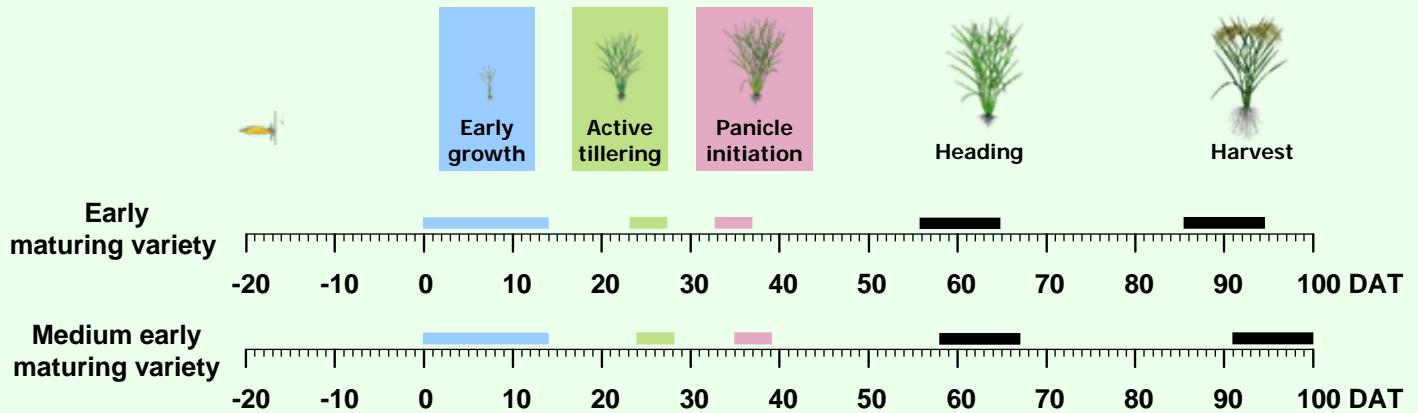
Early growth

Active tillering

Panicle initiation

Heading

Harvest

Early maturing variety

-20 -10 0 10 20 30 40 50 60 70 80 90 100 DAT

Medium early maturing variety

-20 -10 0 10 20 30 40 50 60 70 80 90 100 DAT